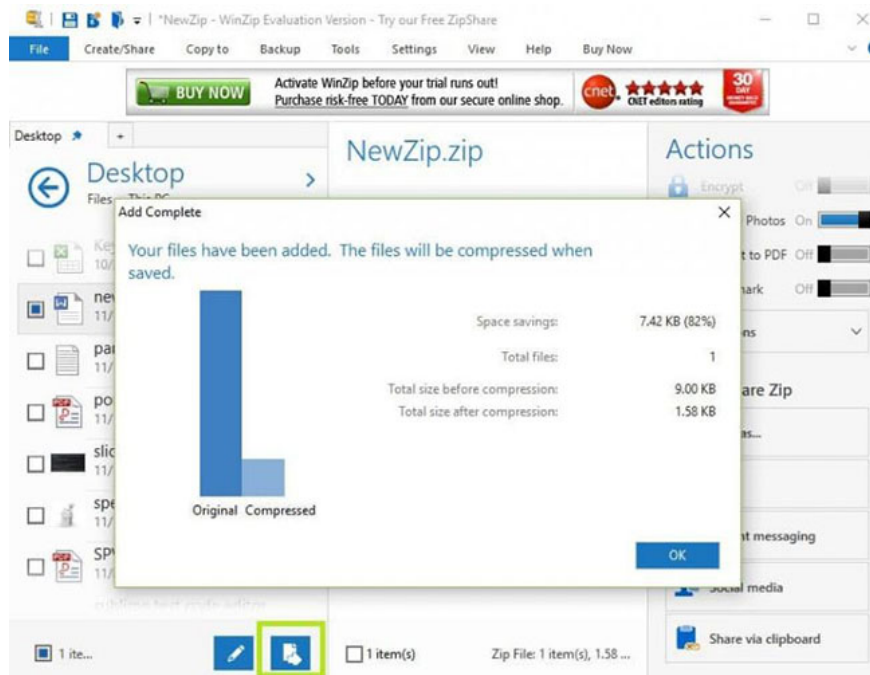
*NewZip - WinZip Evaluation Version - Try our Free ZipShare

File Create/Share Copy to Backup Tools Settings View Help Buy Now

BUY NOW Activate WinZip before your trial runs out! Purchase risk-free TODAY from our secure online shop. cnet CNET editors rating 30 DAY

Desktop +

Desktop
Files This PC

NewZip.zip

Actions

Encrypt Off
Photos On
t to PDF Off
ark Off
ns
are Zip
as...
t messaging
Social media
Share via clipboard

Add Complete

Your files have been added. The files will be compressed when saved.

Original Compressed

Space savings: 7.42 KB (82%)
Total files: 1
Total size before compression: 9.00 KB
Total size after compression: 1.58 KB

OK

Ke 10/
ne 11/
par 11/
po 11/
slic 11/
spe 11/
SP 11/

1 ite...
1 item(s)
Zip File: 1 item(s), 1.58 ...